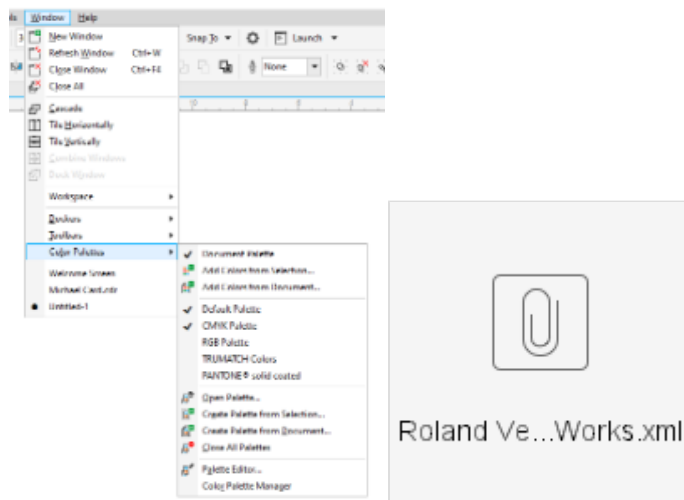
ls Window Help

New Window
Refresh Window Ctrl+W
Close Window Ctrl+F4
Close All
Cascade
Tile Horizontally
Tile Vertically
Combine Windows
Dock Window
Workspace
Dockers
Toolbars
Color Palettes
Welcome Screen
Michael Card.cdr
Untitled-1

Snap To Launch
None

Document Palette
Add Colors from Selection...
Add Colors from Document...
Default Palette
CMYK Palette
RGB Palette
TRUMATCH Colors
PANTONE® solid coated
Open Palette...
Create Palette from Selection...
Create Palette from Document...
Close All Palettes
Palette Editor...
Color Palette Manager

Roland Ve...Works.xml